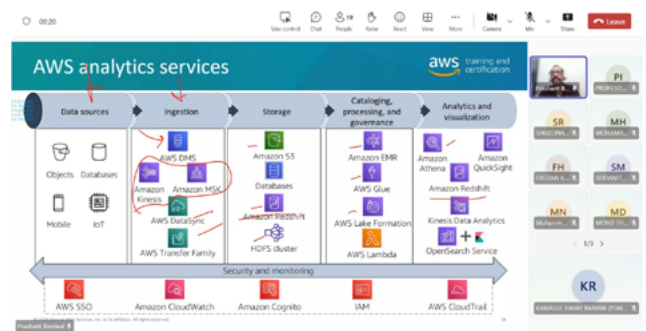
00:20

Take control Chat 19 People Raise React View More Camera Mic Share Leave

AWS analytics services

aws training and certification

Data sources

Objects Databases

Mobile IoT

Ingestion

AWS DMS

Amazon Kinesis Amazon MSK

AWS DataSync

AWS Transfer Family

Storage

Amazon S3

Databases

Amazon Redshift

HDFS cluster

Cataloging, processing, and governance

Amazon EMR

AWS Glue

AWS Lake Formation

AWS Lambda

Analytics and visualization

Amazon Athena Amazon QuickSight

Amazon Redshift

Kinesis Data Analytics

OpenSearch Service

Security and monitoring

AWS SSO Amazon CloudWatch Amazon Cognito IAM AWS CloudTrail

Prashant Bonwal

PI PROFESSO...

SR SIRISHA...

MH MOHAMM...

FH FAIZAN...

SM SOFIANIT...

MN Muhamm...

MD MOHD SH...

1/3

KR KAMALE... HAYAT RAHMAN (P...)